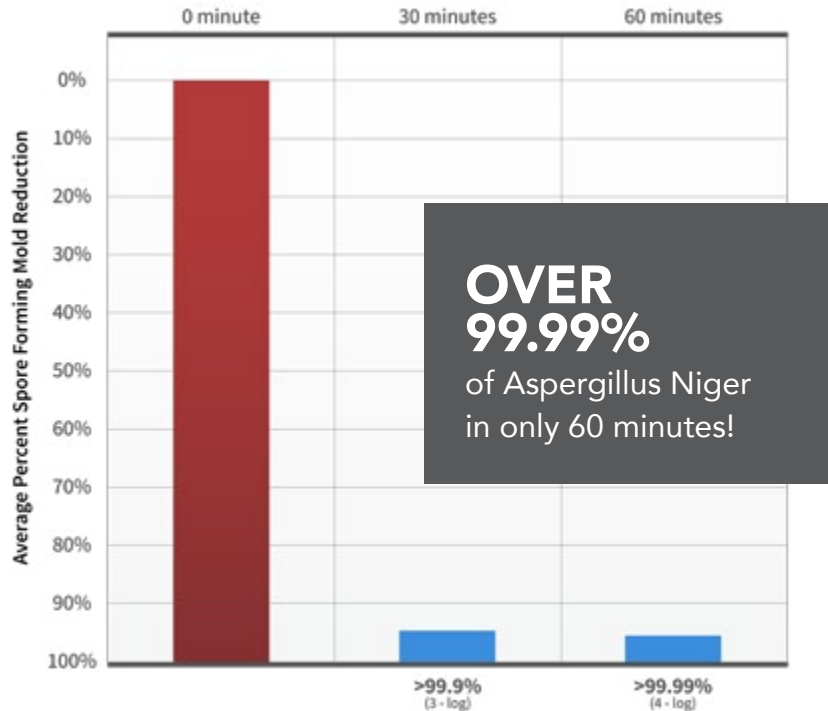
0 minute
30 minutes
60 minutes

Average Percent Spore Forming Mold Reduction

0%
10%
20%
30%
40%
50%
60%
70%
80%
90%
100%

OVER
99.99%
of Aspergillus Niger
in only 60 minutes!

>99.9%
(3 - log)

>99.99%
(4 - log)